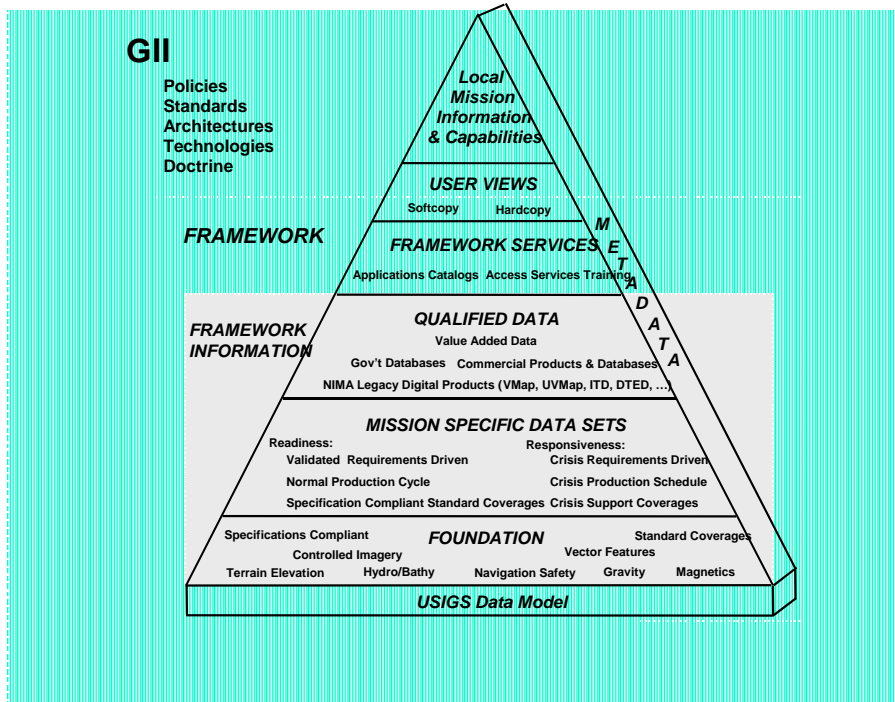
GII

Policies
Standards
Architectures
Technologies
Doctrine

Local Mission Information & Capabilities

USER VIEWS

Softcopy Hardcopy

FRAMEWORK

FRAMEWORK SERVICES

Applications Catalogs Access Services Training

METADATA

FRAMEWORK INFORMATION

QUALIFIED DATA

Value Added Data

Gov't Databases Commercial Products & Databases

NIMA Legacy Digital Products (VMap, UVMap, ITD, DTED, …)

MISSION SPECIFIC DATA SETS

Readiness:
Validated Requirements Driven
Normal Production Cycle
Specification Compliant Standard Coverages

Responsiveness:
Crisis Requirements Driven
Crisis Production Schedule
Crisis Support Coverages

FOUNDATION

Specifications Compliant
Controlled Imagery
Standard Coverages
Vector Features
Terrain Elevation Hydro/Bathy Navigation Safety Gravity Magnetics

USIGS Data Model